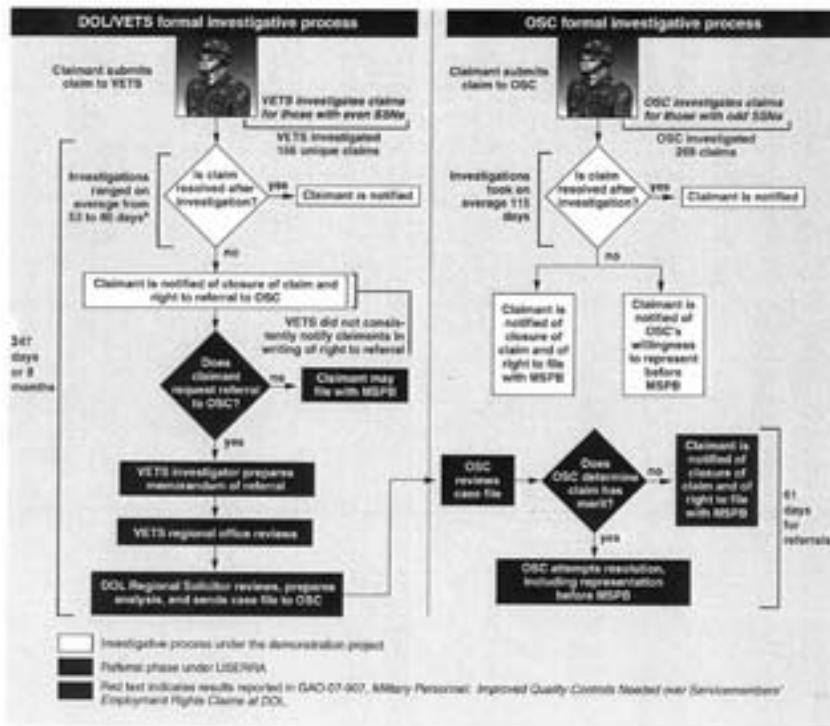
DOL/VETS formal investigative process

Claimant submits claim to VETS

VETS investigates claims for those with even SSNs

VETS investigated 156 unique claims

Investigations ranged on average from 53 to 80 days*

Is claim resolved after investigation?

yes

Claimant is notified

no

Claimant is notified of closure of claim and right to referral to OSC

VETS did not consistently notify claimants in writing of right to referral

347 days or 8 months

Does claimant request referral to OSC?

no

Claimant may file with MSPB

yes

VETS investigator prepares memorandum of referral

VETS regional office reviews

DOL Regional Solicitor reviews, prepares analysis, and sends case file to OSC

OSC formal investigative process

Claimant submits claim to OSC

OSC investigates claims for those with odd SSNs

OSC investigated 269 claims

Investigations took on average 115 days

Is claim resolved after investigation?

yes

Claimant is notified

no

Claimant is notified of closure of claim and of right to file with MSPB

Claimant is notified of OSC's willingness to represent before MSPB

OSC reviews case file

Does OSC determine claim has merit?

no

Claimant is notified of closure of claim and of right to file with MSPB

61 days for referrals

yes

OSC attempts resolution, including representation before MSPB

Investigative process under the demonstration project

Referral phase under USERRA

Red text indicates results reported in GAO-07-907, Military Personnel: Improved Quality Controls Needed over Servicemembers' Employment Rights Claims at DOL.